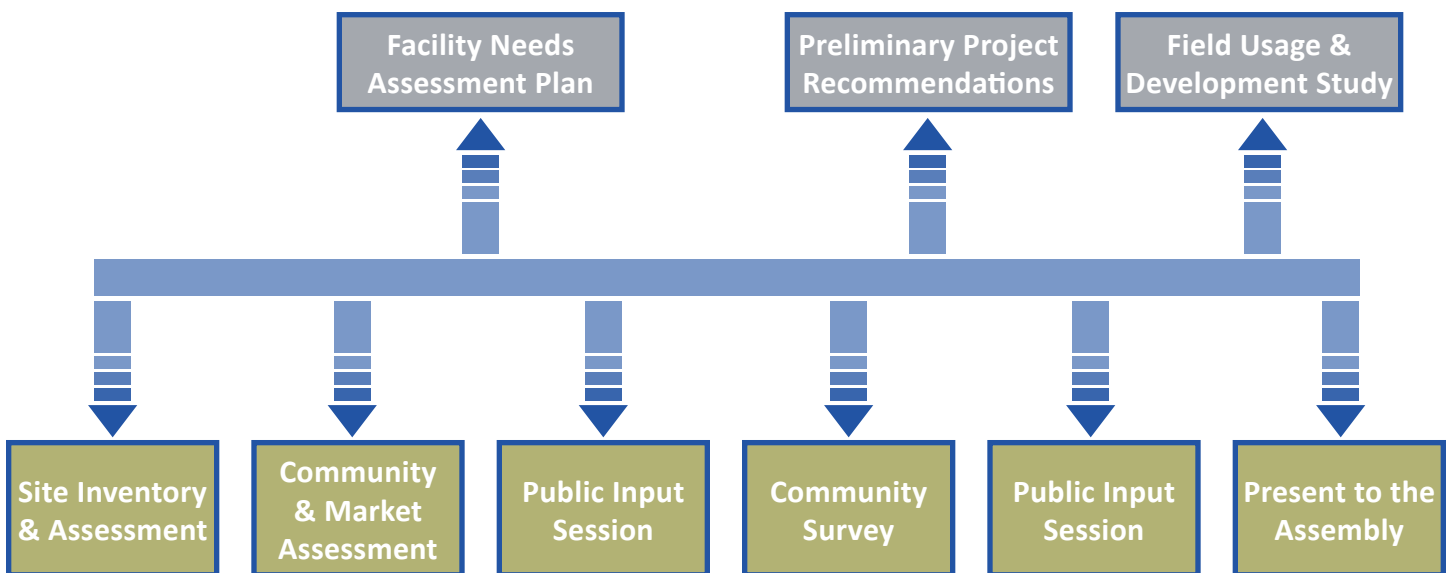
Facility Needs Assessment Plan

Preliminary Project Recommendations

Field Usage & Development Study

Site Inventory & Assessment

Community & Market Assessment

Public Input Session

Community Survey

Public Input Session

Present to the Assembly